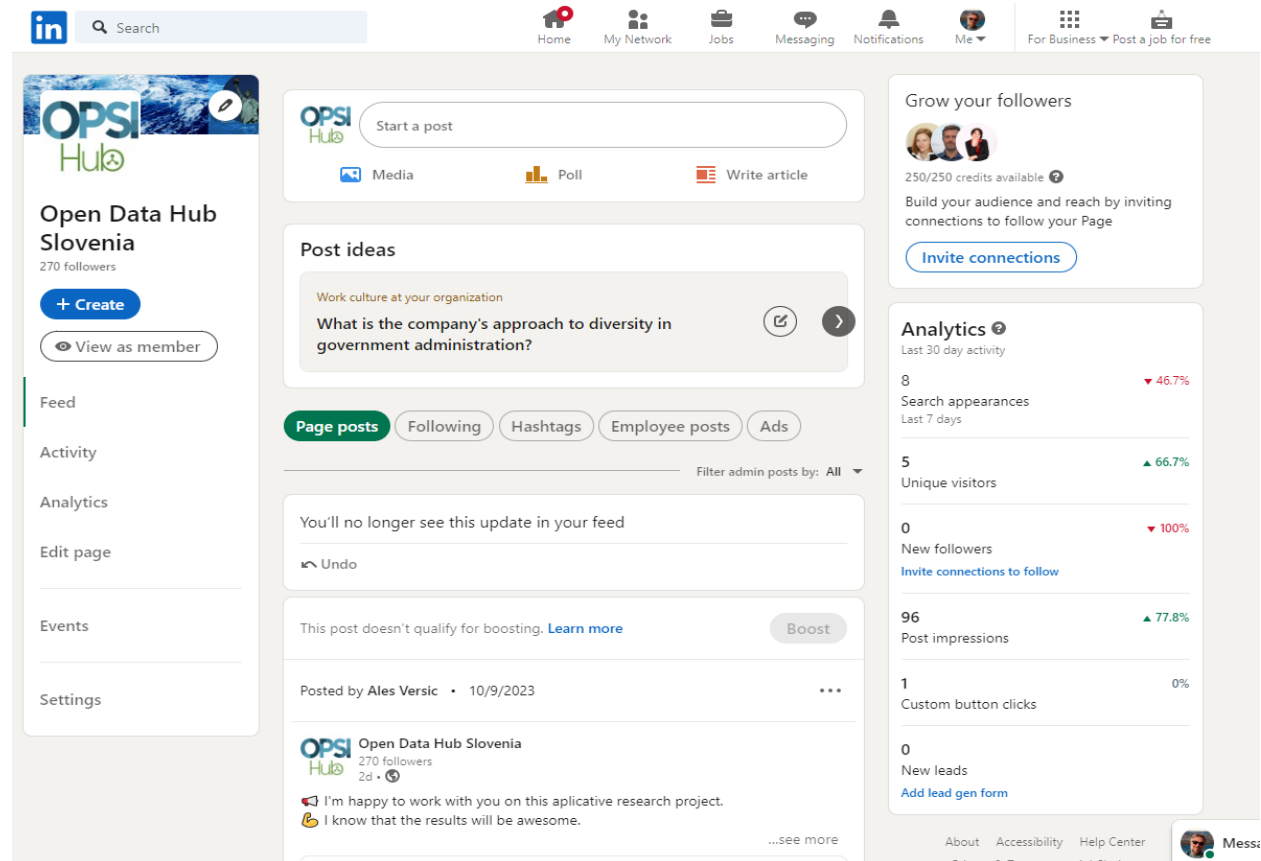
in Search

Home My Network Jobs Messaging Notifications Me For Business Post a job for free

OPSI Hub

Open Data Hub Slovenia
270 followers

+ Create
View as member

Feed
Activity
Analytics
Edit page
Events
Settings

OPSI Hub Start a post
Media Poll Write article

Post ideas
Work culture at your organization
What is the company's approach to diversity in government administration?

Page posts Following Hashtags Employee posts Ads

Filter admin posts by: All

You'll no longer see this update in your feed
Undo

This post doesn't qualify for boosting. Learn more Boost

Posted by Ales Versic • 10/9/2023

OPSI Hub Open Data Hub Slovenia
270 followers
2d •

I'm happy to work with you on this aplicative research project.
I know that the results will be awesome.
...see more

Grow your followers
250/250 credits available
Build your audience and reach by inviting connections to follow your Page
Invite connections

Analytics
Last 30 day activity

8 Search appearances Last 7 days ▼ 46.7%
5 Unique visitors ▲ 66.7%
0 New followers ▼ 100%
Invite connections to follow
96 Post impressions ▲ 77.8%
1 Custom button clicks 0%
0 New leads
Add lead gen form

About Accessibility Help Center
Messa